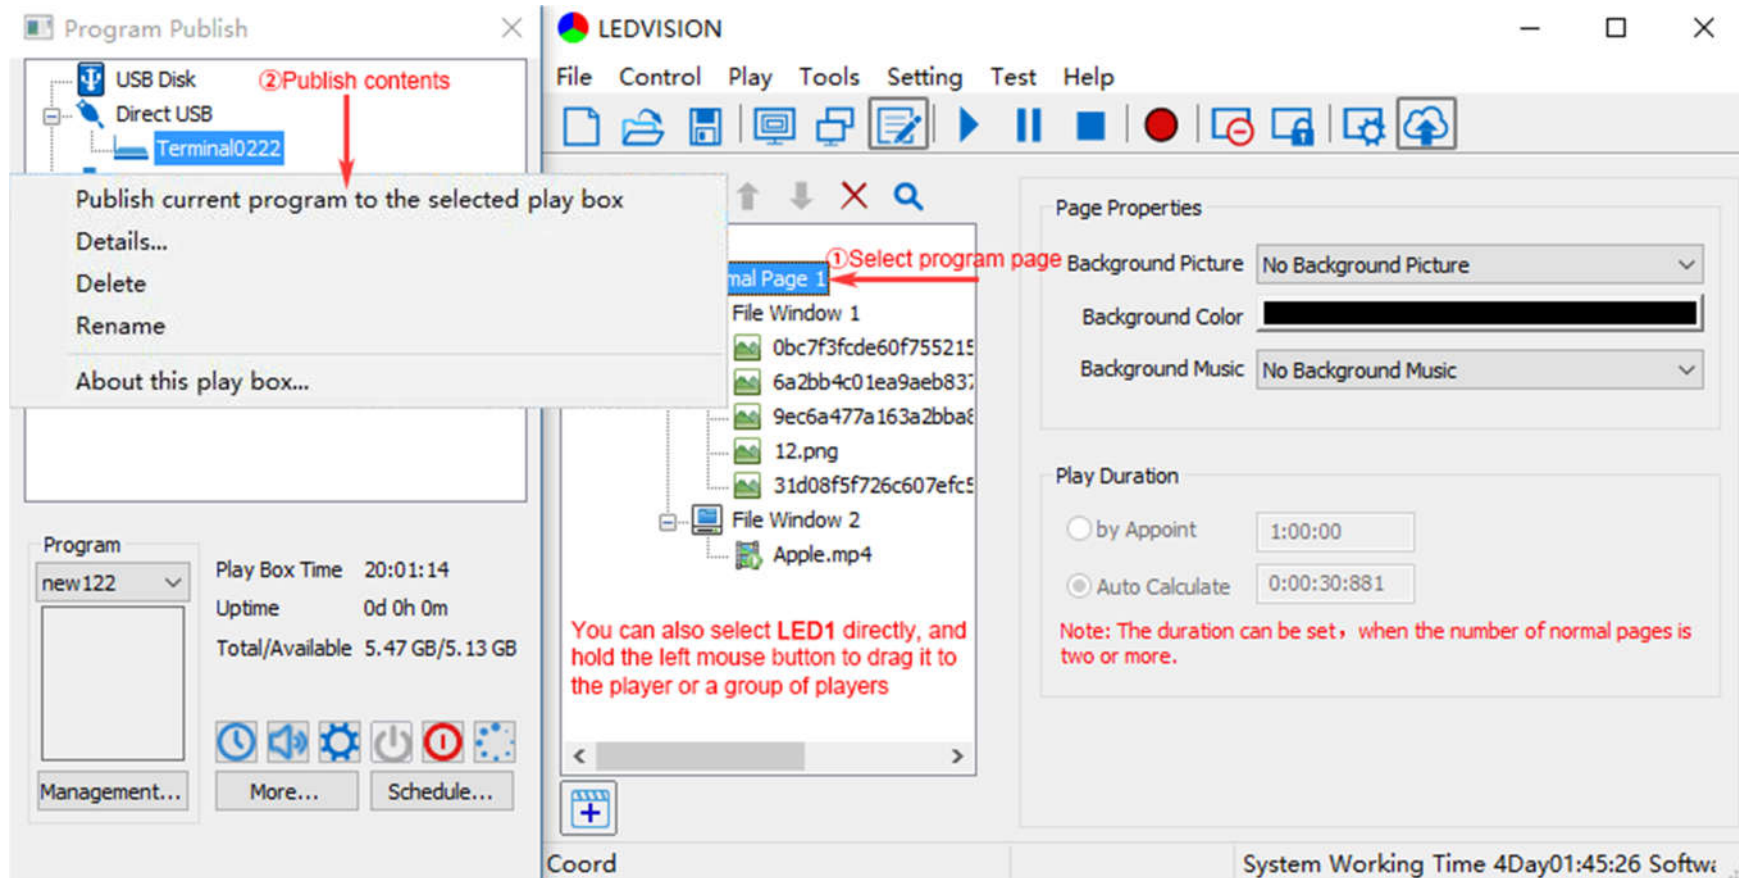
Program Publish

USB Disk
②Publish contents
Direct USB
Terminal0222

Publish current program to the selected play box
Details...
Delete
Rename
About this play box...

Program
new122
Play Box Time 20:01:14
Uptime 0d 0h 0m
Total/Available 5.47 GB/5.13 GB

Management... More... Schedule...

LEDVISION
File Control Play Tools Setting Test Help

mal Page 1
①Select program page
File Window 1
0bc7f3fcde60f755215
6a2bb4c01ea9aeb83
9ec6a477a163a2bba
12.png
31d08f5f726c607efc
File Window 2
Apple.mp4

You can also select LED1 directly, and hold the left mouse button to drag it to the player or a group of players

Page Properties
Background Picture No Background Picture
Background Color
Background Music No Background Music

Play Duration
by Appoint 1:00:00
Auto Calculate 0:00:30:881
Note: The duration can be set， when the number of normal pages is two or more.

Coord
System Working Time 4Day01:45:26 Softw